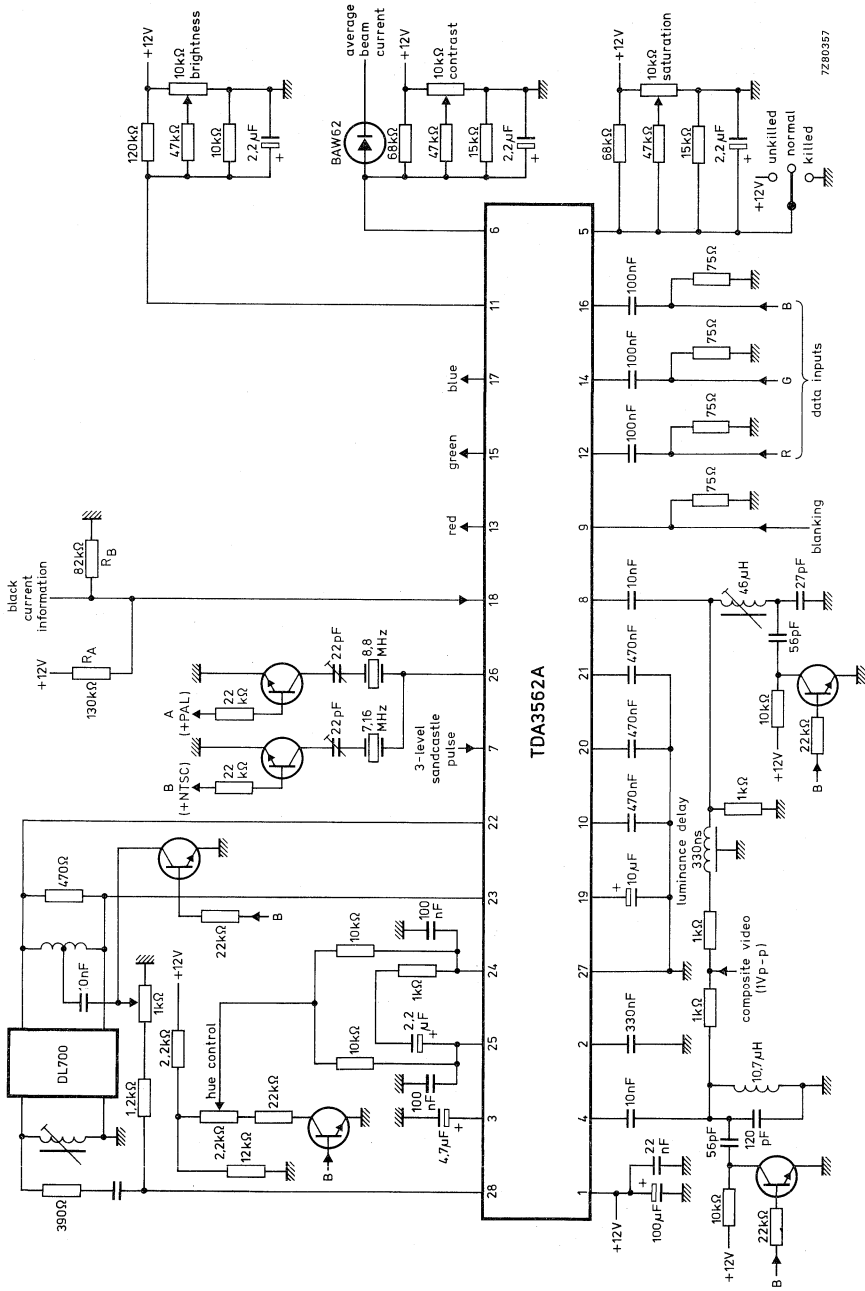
7Z80357

+12V
10kΩ
brightness
120kΩ
47kΩ
10kΩ
2,2μF
+

average
beam
current
BAW62
+12V
10kΩ
contrast
68kΩ
47kΩ
15kΩ
2,2μF
+

+12V
10kΩ
saturation
68kΩ
47kΩ
15kΩ
2,2μF
+12V
unkilled
normal
killed

black
current
information
82kΩ
$R_B$
+12V
$R_A$
130kΩ

A
(+PAL)
22
kΩ
22pF
8,8
MHz

B
(+NTSC)
22
kΩ
22pF
7,16
MHz

3-level
sandcastle
pulse

red
green
blue

6
5
11
16
17
14
15
12
13
9
18
8
26
21
7
20
22
10
23
19
24
27
25
2
3
4
28
1

TDA3562A

100nF
75Ω
B
100nF
75Ω
G
100nF
75Ω
R
data inputs
75Ω
blanking

10nF
46μH
27pF
56pF
470nF
10kΩ
+12V
22kΩ
B
470nF
470nF
1kΩ
luminance delay
330ns
10μF
+
1kΩ
composite video
(1Vp-p)
330nF
1kΩ
10nF
107μH
56pF
120
pF
22
nF
100μF
+
+12V
10kΩ
+12V
22kΩ
B

470Ω
DL700
10nF
1kΩ
+12V
22kΩ
B
2,2kΩ
1,2kΩ
hue control
22kΩ
2,2kΩ
12kΩ
B
10kΩ
100
nF
1kΩ
10kΩ
2,2
μF
+
100
nF
4,7μF
+
390Ω